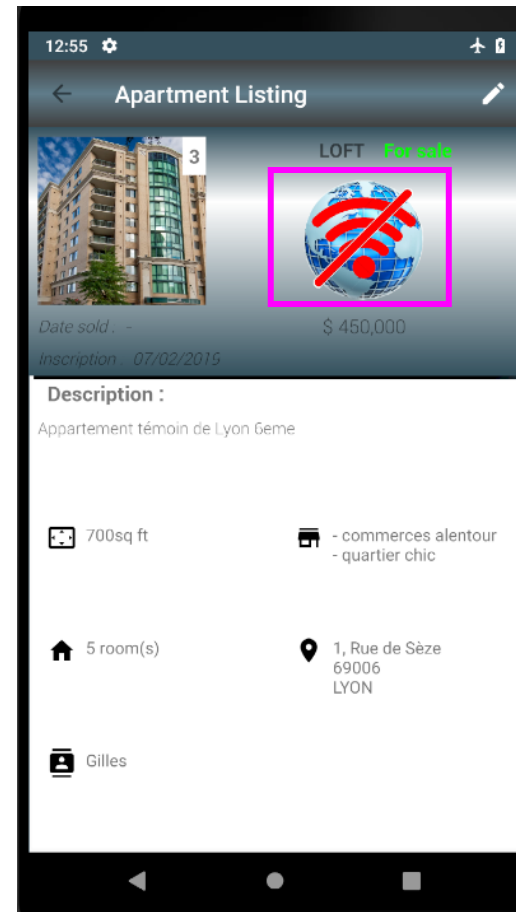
12:55

Apartment Listing

3

LOFT For sale

Date sold : -

$ 450,000

Inscription 07/02/2019

Description :

Appartement témoin de Lyon 6eme

700sq ft

- commerces alentour
- quartier chic

5 room(s)

1, Rue de Sèze
69006
LYON

Gilles